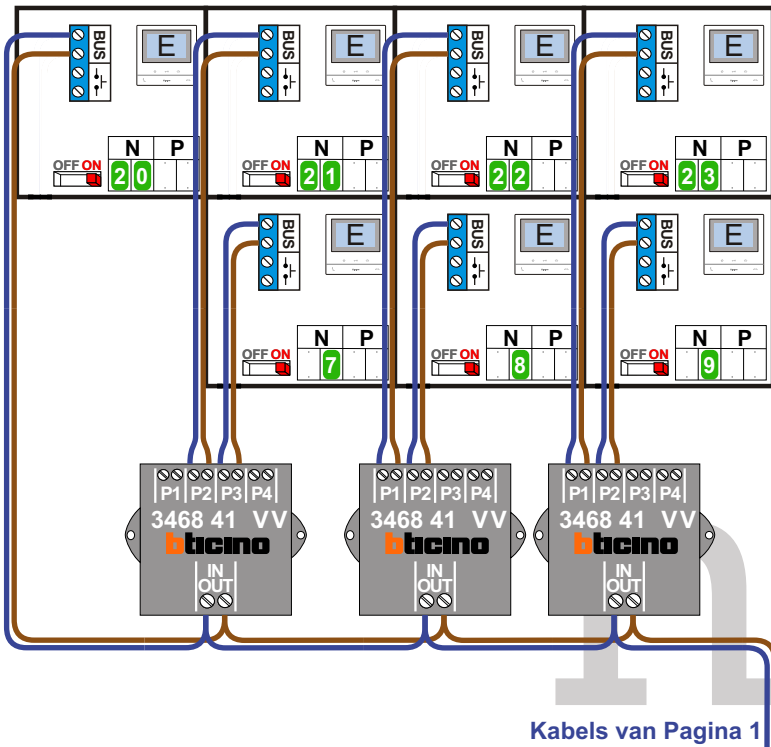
BUS
E
N P
OFF ON
2 0
BUS
E
N P
OFF ON
2 1
BUS
E
N P
OFF ON
2 2
BUS
E
N P
OFF ON
2 3
BUS
E
N P
OFF ON
7
BUS
E
N P
OFF ON
8
BUS
E
N P
OFF ON
9
P1 P2 P3 P4
3468 41 VV
bticino
IN
OUT
P1 P2 P3 P4
3468 41 VV
bticino
IN
OUT
P1 P2 P3 P4
3468 41 VV
bticino
IN
OUT
Kabels van Pagina 1